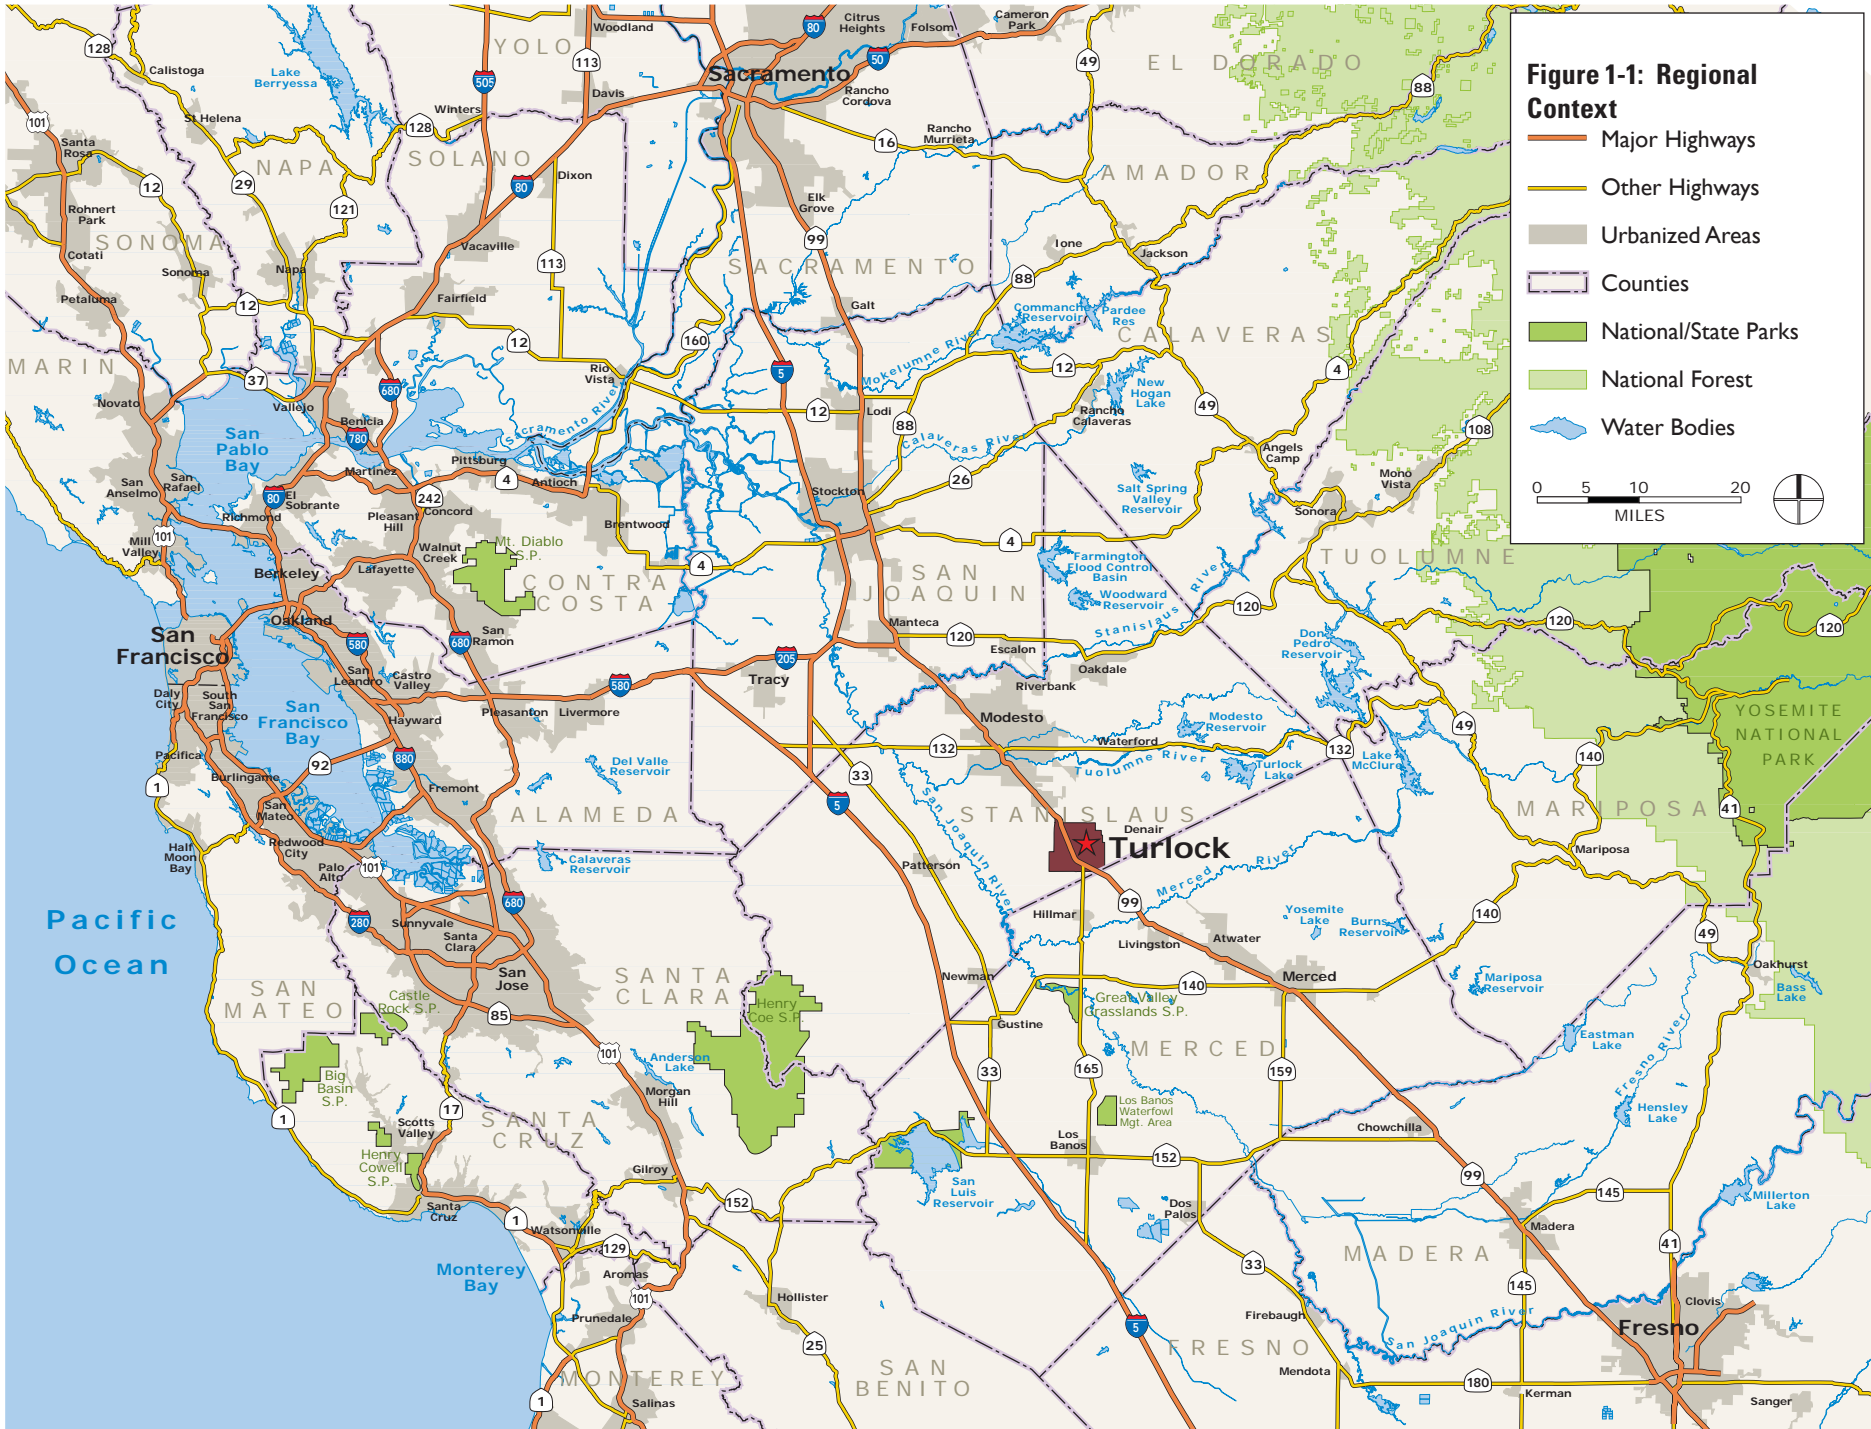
Figure 1-1: Regional Context

Major Highways
Other Highways
Urbanized Areas
Counties
National/State Parks
National Forest
Water Bodies

0 5 10 20
MILES

YOLO
SOLANO
NAPA
SONOMA
MARIN
SACRAMENTO
EL DORADO
AMADOR
CALAVERAS
TUOLUMNE
CONTRA COSTA
SAN JOAQUIN
ALAMEDA
STANISLAUS
MARIPOSA
SAN MATEO
SANTA CLARA
SANTA CRUZ
MERCED
MADERA
FRESNO
SAN BENITO
MONTEREY
YOSEMITE NATIONAL PARK

Pacific Ocean
San Pablo Bay
San Francisco Bay
Monterey Bay

Sacramento
San Francisco
Oakland
Berkeley
San Jose
Stockton
Modesto
Turlock
Merced
Fresno
Tracy

Woodland
Citrus Heights
Folsom
Cameron Park
Davis
Rancho Cordova
Rancho Murrieta
Calistoga
Lake Berryessa
St Helena
Winters
Dixon
Santa Rosa
Rohnert Park
Cotati
Sonoma
Napa
Vacaville
Fairfield
Petaluma
Elk Grove
Galt
Ione
Jackson
Commanche Reservoir
Pardee Res
Rio Vista
Lodi
Mokelumne River
New Hogan Lake
Rancho Calaveras
Novato
Vallejo
Benicia
Martinez
Pittsburg
Antioch
Sacramento River
Calaveras River
Angels Camp
Mono Vista
San Anselmo
San Rafael
El Sobrante
Richmond
Pleasant Hill
Concord
Mill Valley
Walnut Creek
Mt. Diablo S.P.
Brentwood
Salt Spring Valley Reservoir
Sonora
Lafayette
Farmington Flood Control Basin
Woodward Reservoir
Stanislaus River
Manteca
San Ramon
Escalon
Don Pedro Reservoir
San Leandro
Castro Valley
Oakdale
Riverbank
Daly City
South San Francisco
Pleasanton
Livermore
Hayward
Modesto Reservoir
Waterford
Tuolumne River
Turlock Lake
Lake McClure
Pacifica
Del Valle Reservoir
Burlingame
Fremont
San Mateo
Redwood City
Half Moon Bay
Palo Alto
San Joaquin River
Denair
Mariposa
Calaveras Reservoir
Patterson
Merced River
Hillmar
Sunnyvale
Santa Clara
Yosemite Lake
Burns Reservoir
Livingston
Atwater
Newman
Mariposa Reservoir
Oakhurst
Bass Lake
Castle Rock S.P.
Henry Coe S.P.
Great Valley Grasslands S.P.
Gustine
Anderson Lake
Eastman Lake
Big Basin S.P.
Morgan Hill
Los Banos Waterfowl Mgt. Area
Fresno River
Hensley Lake
Scotts Valley
Los Banos
Chowchilla
Henry Cowell S.P.
Gilroy
San Luis Reservoir
Santa Cruz
Watsonville
Dos Palos
Millerton Lake
Madera
Aromas
Hollister
Prunedale
Firebaugh
Clovis
San Joaquin River
Mendota
Salinas
Kerman
Sanger

128 101 12 29 121 505 80 113 128 50 49 88 16 99 88 12 37 680 160 5 12 88 49 4 108 780 80 4 242 26 101 4 4 120 120 120 580 680 205 120 580 49 92 880 132 33 132 140 1 5 41 101 280 680 99 140 49 85 140 101 33 165 159 1 17 152 99 145 1 152 129 33 41 101 145 25 5 180 1